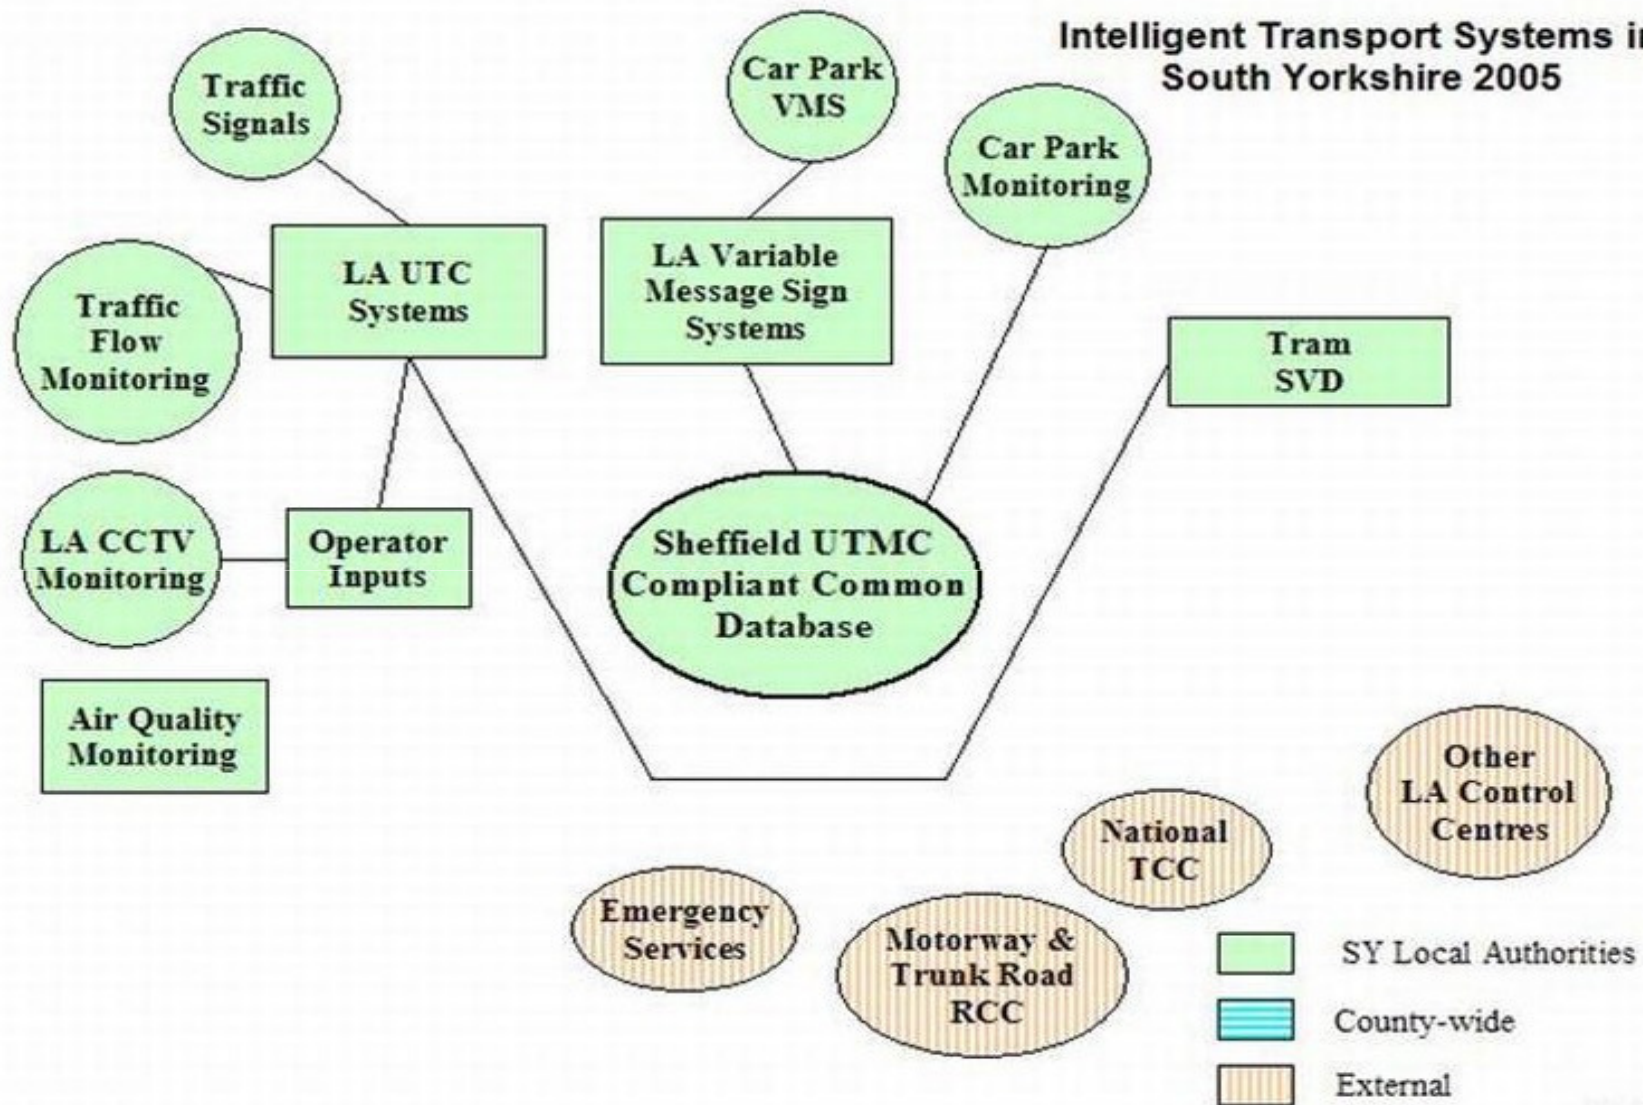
Intelligent Transport Systems i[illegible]
South Yorkshire 2005

Traffic Signals

Car Park VMS

Car Park Monitoring

LA UTC Systems

LA Variable Message Sign Systems

Traffic Flow Monitoring

Tram SVD

LA CCTV Monitoring

Operator Inputs

Sheffield UTMC Compliant Common Database

Air Quality Monitoring

Other LA Control Centres

National TCC

Emergency Services

Motorway & Trunk Road RCC

SY Local Authorities

County-wide

External